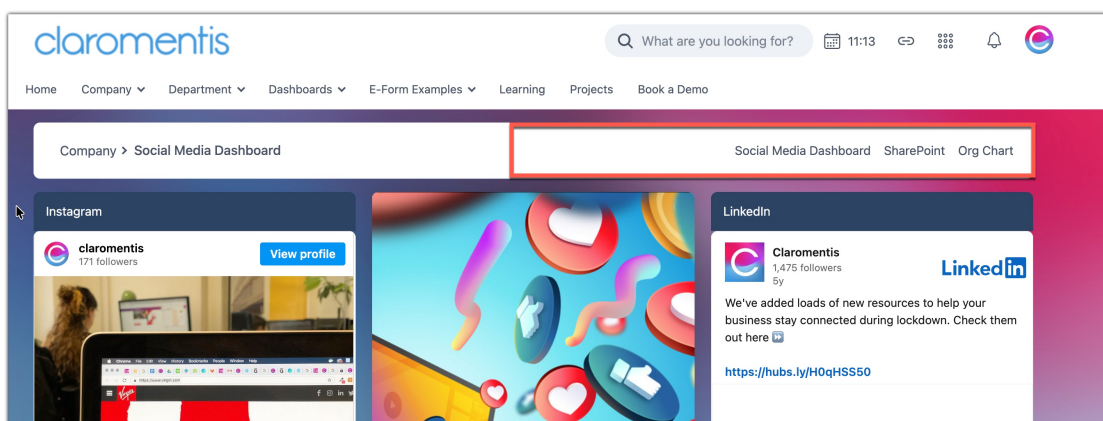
claromentis

What are you looking for?

11:13

Home Company Department Dashboards E-Form Examples Learning Projects Book a Demo

Company > Social Media Dashboard

Social Media Dashboard SharePoint Org Chart

Instagram

claromentis
171 followers

View profile

LinkedIn

Claromentis
1,475 followers
5y

LinkedIn

We've added loads of new resources to help your business stay connected during lockdown. Check them out here ➡️

https://hubs.ly/H0qHSS50